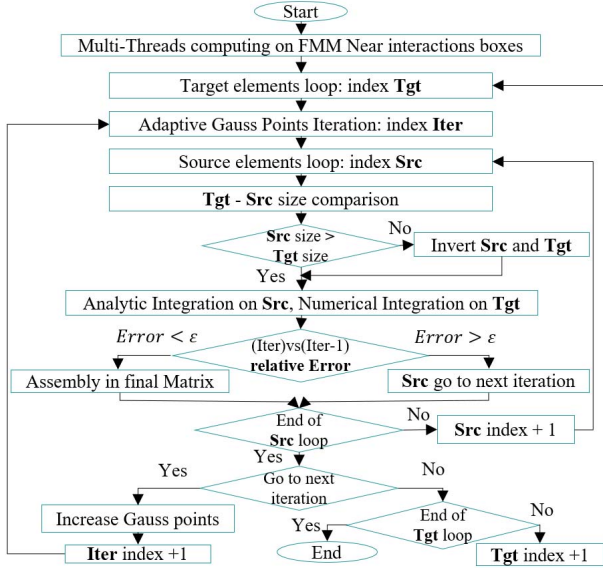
Start

Multi-Threads computing on FMM Near interactions boxes

Target elements loop: index **Tgt**

Adaptive Gauss Points Iteration: index **Iter**

Source elements loop: index **Src**

**Tgt** - **Src** size comparison

**Src** size > **Tgt** size

No

Invert **Src** and **Tgt**

Yes

Analytic Integration on **Src**, Numerical Integration on **Tgt**

$Error < \varepsilon$

(Iter)vs(Iter-1) **relative Error**

$Error > \varepsilon$

Assembly in final Matrix

**Src** go to next iteration

End of **Src** loop

No

**Src** index + 1

Yes

Yes

Go to next iteration

No

Increase Gauss points

End of **Tgt** loop

No

Yes

**Iter** index +1

End

**Tgt** index +1